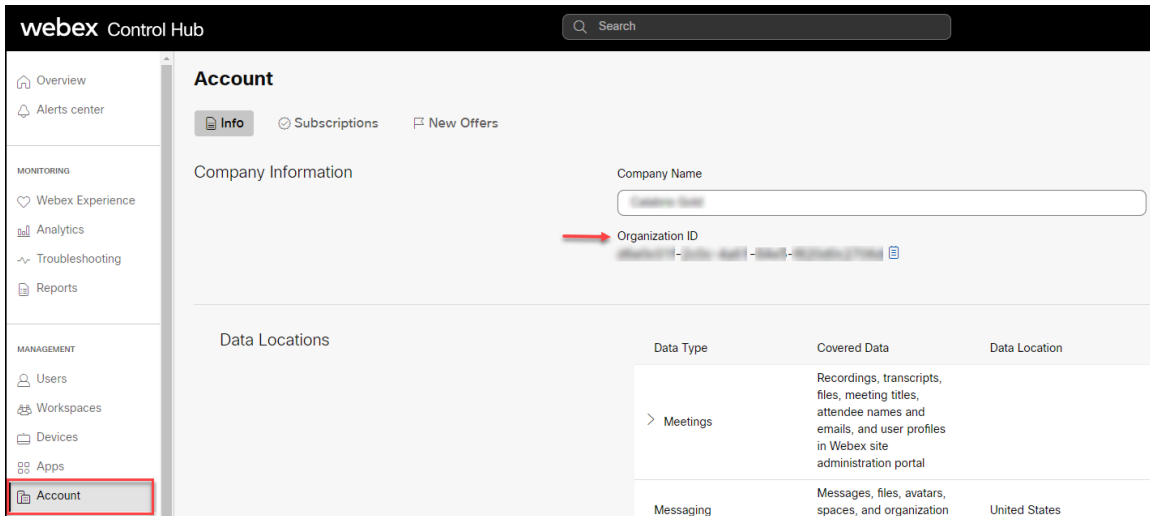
webex Control Hub

Search

Overview
Alerts center

MONITORING
Webex Experience
Analytics
Troubleshooting
Reports

MANAGEMENT
Users
Workspaces
Devices
Apps
Account

Account

Info
Subscriptions
New Offers

Company Information

Company Name

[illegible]

Organization ID
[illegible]-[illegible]-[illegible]-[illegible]-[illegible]

Data Locations

| Data Type | Covered Data | Data Location |
|---|---|---|
| Meetings | Recordings, transcripts, files, meeting titles, attendee names and emails, and user profiles in Webex site administration portal | |
| Messaging | Messages, files, avatars, spaces, and organization | United States |